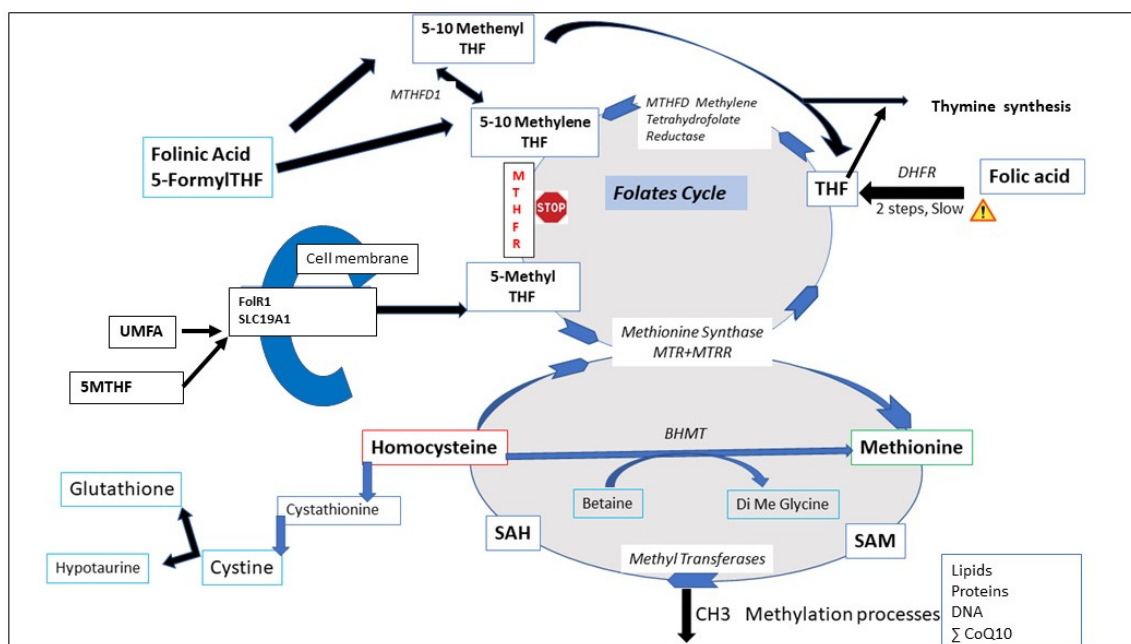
5-10 Methenyl THF

MTHFD1

5-10 Methylene THF

MTHFD Methylene Tetrahydrofolate Reductase

Thymine synthesis

Folinic Acid 5-FormylTHF

M T H F R

STOP

Folates Cycle

THF

DHFR

Folic acid

2 steps, Slow

Cell membrane

FolR1 SLC19A1

5-Methyl THF

UMFA

5MTHF

Methionine Synthase MTR+MTRR

BHMT

Homocysteine

Methionine

Glutathione

Cystathionine

Betaine

Di Me Glycine

SAH

SAM

Hypotaurine

Cystine

Methyl Transferases

CH3 Methylation processes

Lipids
Proteins
DNA
∑ CoQ10